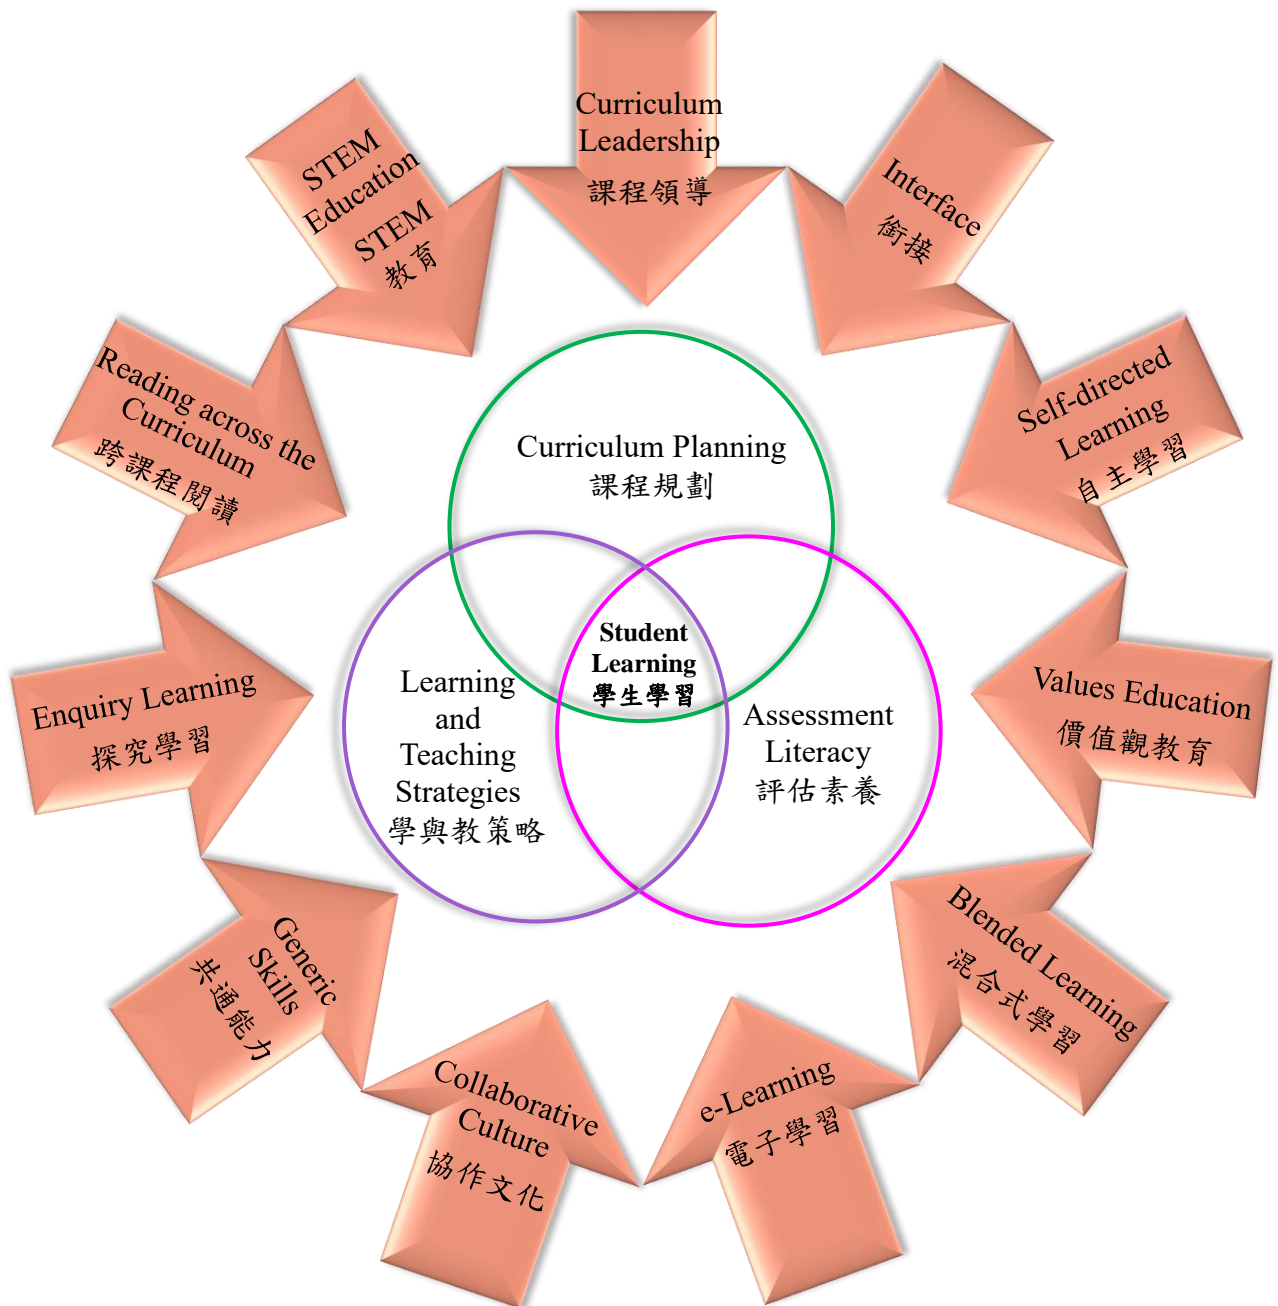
Curriculum Leadership
課程領導

Interface
銜接

Self-directed Learning
自主學習

Values Education
價值觀教育

Blended Learning
混合式學習

e-Learning
電子學習

Collaborative Culture
協作文化

Generic Skills
共通能力

Enquiry Learning
探究學習

Reading across the Curriculum
跨課程閱讀

STEM Education
STEM 教育

Curriculum Planning
課程規劃

Student Learning
學生學習

Learning and Teaching Strategies
學與教策略

Assessment Literacy
評估素養